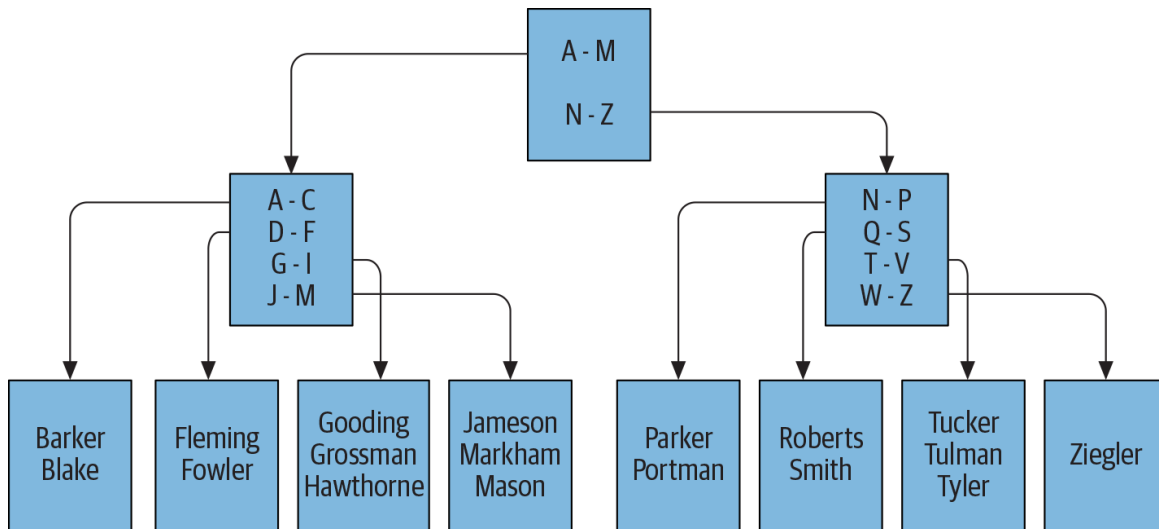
A - M
N - Z

A - C
D - F
G - I
J - M

N - P
Q - S
T - V
W - Z

Barker
Blake

Fleming
Fowler

Gooding
Grossman
Hawthorne

Jameson
Markham
Mason

Parker
Portman

Roberts
Smith

Tucker
Tulman
Tyler

Ziegler